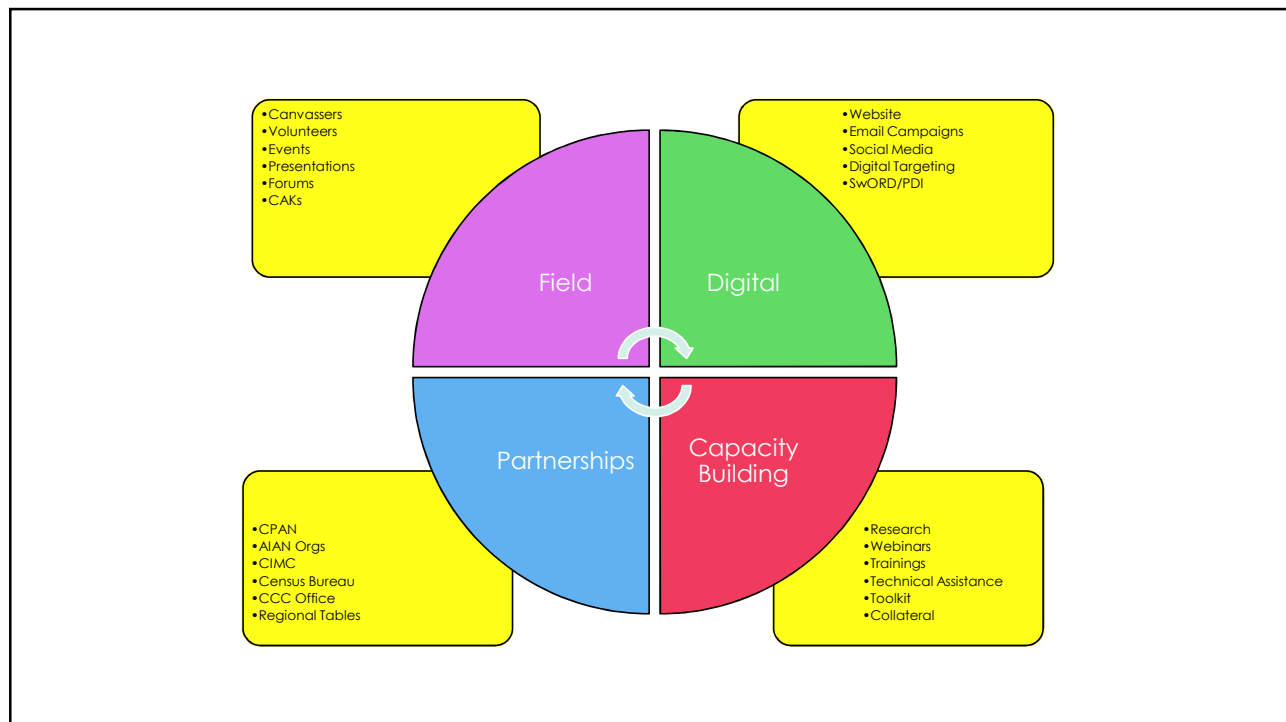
•Canvassers
•Volunteers
•Events
•Presentations
•Forums
•CAKs

•Website
•Email Campaigns
•Social Media
•Digital Targeting
•SwORD/PDI

Field

Digital

Partnerships

Capacity Building

•CPAN
•AIAN Orgs
•CIMC
•Census Bureau
•CCC Office
•Regional Tables

•Research
•Webinars
•Trainings
•Technical Assistance
•Toolkit
•Collateral